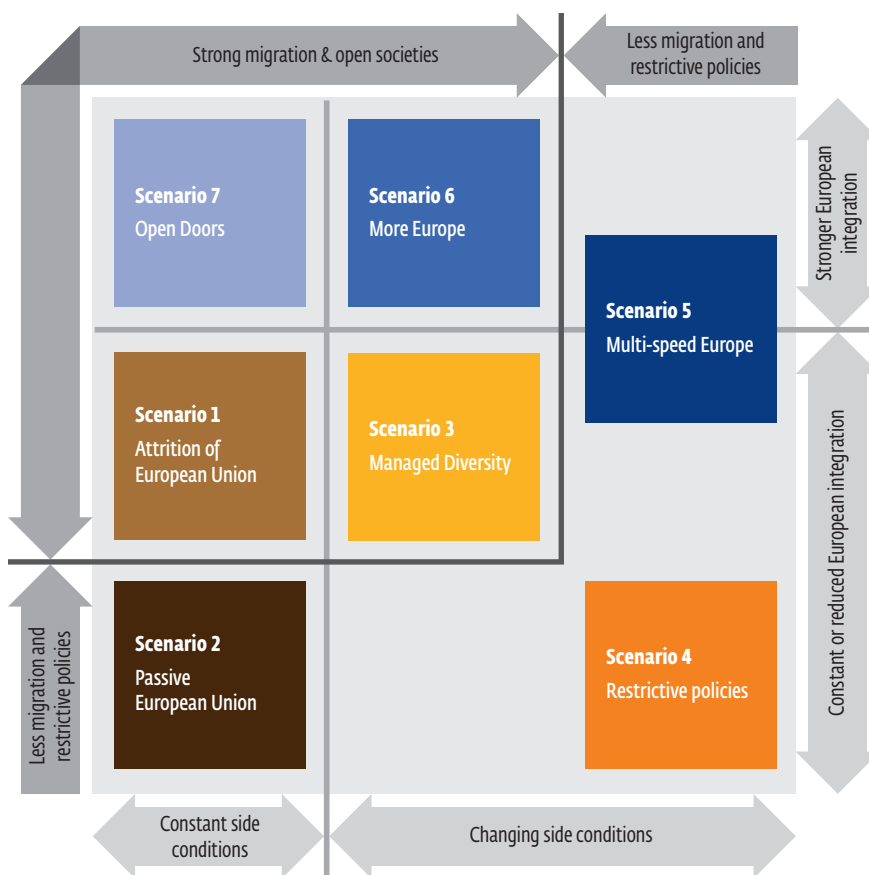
Strong migration & open societies

Less migration and restrictive policies

Stronger European integration

Scenario 7
Open Doors

Scenario 6
More Europe

Scenario 5
Multi-speed Europe

Scenario 1
Attrition of European Union

Scenario 3
Managed Diversity

Constant or reduced European integration

Less migration and restrictive policies

Scenario 2
Passive European Union

Scenario 4
Restrictive policies

Constant side conditions

Changing side conditions